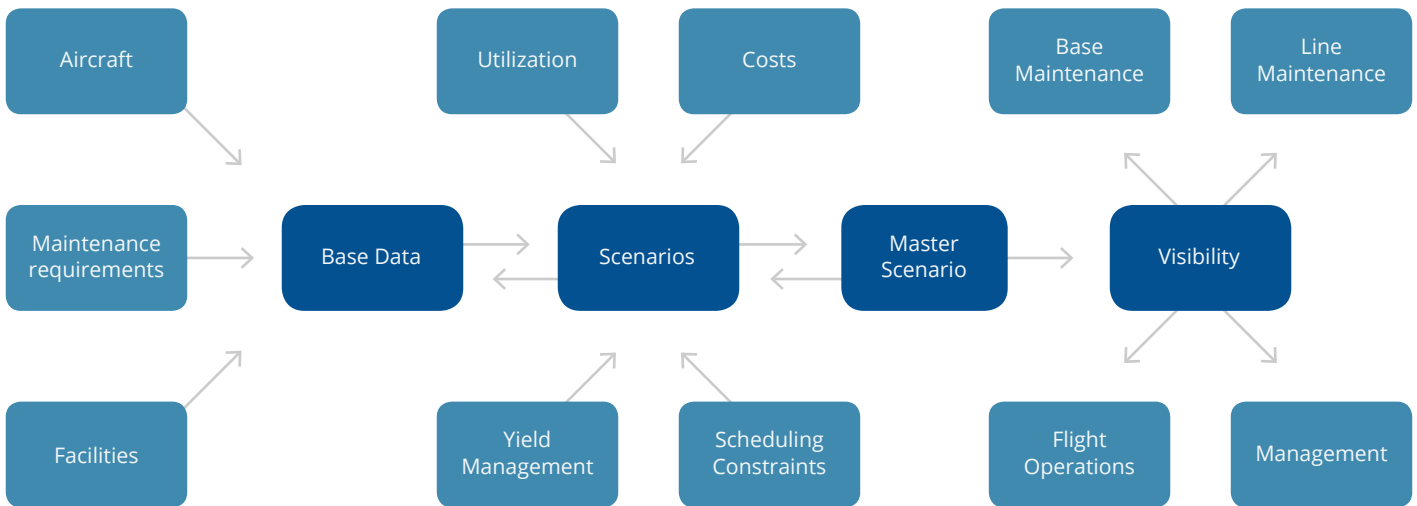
Aircraft

Utilization

Costs

Base Maintenance

Line Maintenance

Maintenance requirements

Base Data

Scenarios

Master Scenario

Visibility

Facilities

Yield Management

Scheduling Constraints

Flight Operations

Management